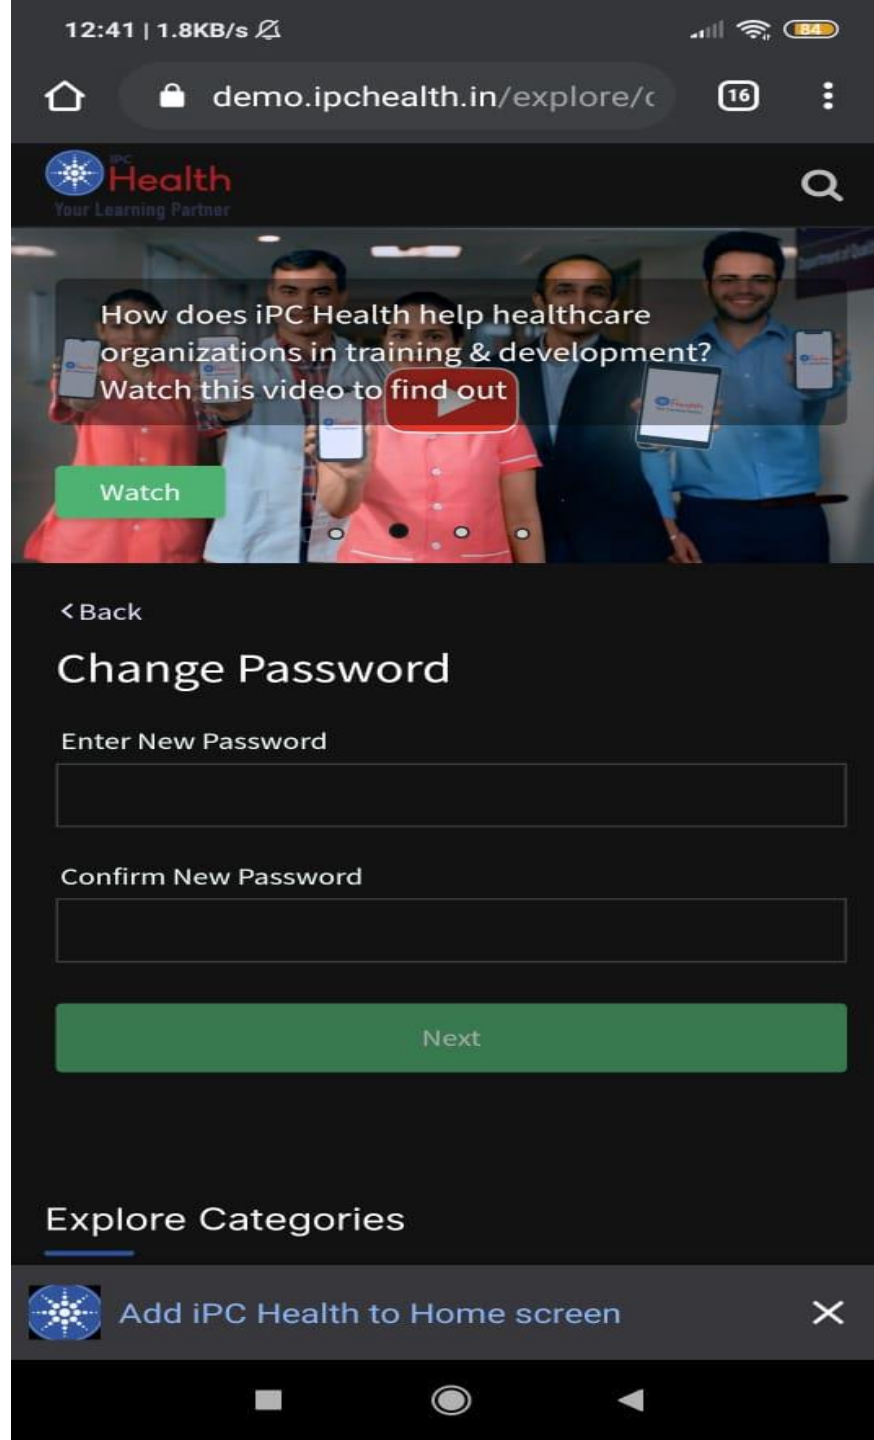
12:41 | 1.8KB/s

84

demo.ipchealth.in/explore/c

16

IPC
Health
Your Learning Partner

How does iPC Health help healthcare organizations in training & development? Watch this video to find out

Watch

< Back

Change Password

Enter New Password

Confirm New Password

Next

Explore Categories

Add iPC Health to Home screen

×